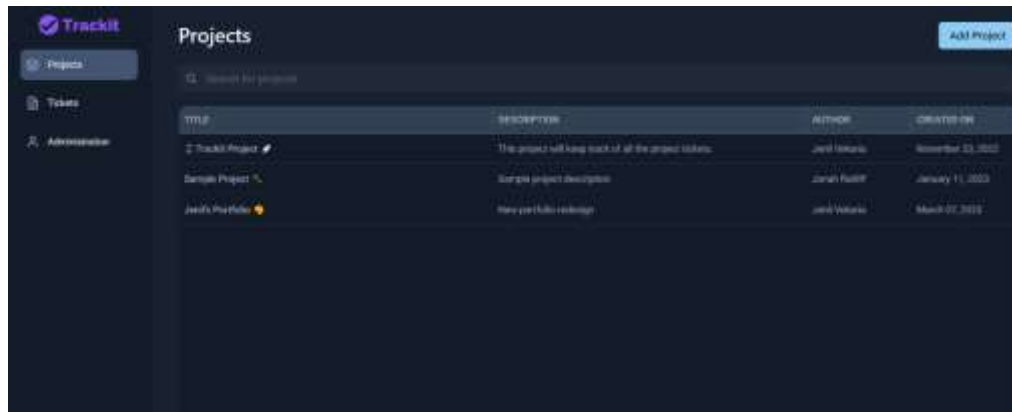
Trackit

Projects

Tickets

Administration

Projects

Add Project

Search for projects

| TITLE | DESCRIPTION | AUTHOR | CREATED ON |
|---|---|---|---|
| Trackit Project | This project will keep track of all the project tickets. | Jerit Vekaria | November 22, 2022 |
| Sample Project | Sample project description | Jonah Ratliff | January 11, 2023 |
| Jerit's Portfolio | New portfolio redesign | Jerit Vekaria | March 07, 2023 |